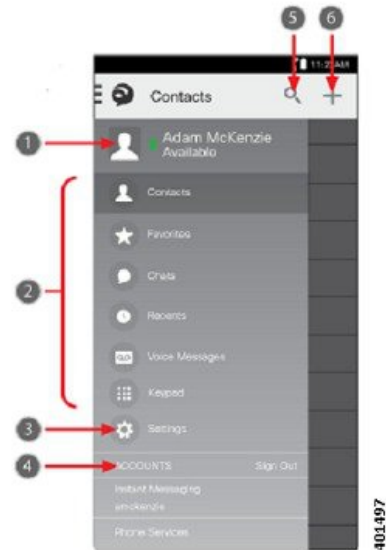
5 6

11:2 AM

Contacts

1

Adam McKenzie
Available

2

Contacts

Favorites

Chats

Recents

Voice Messages

Keypad

3

Settings

4

ACCOUNTS Sign Out

Instant Messaging
amckenzie

Phone Services

401497